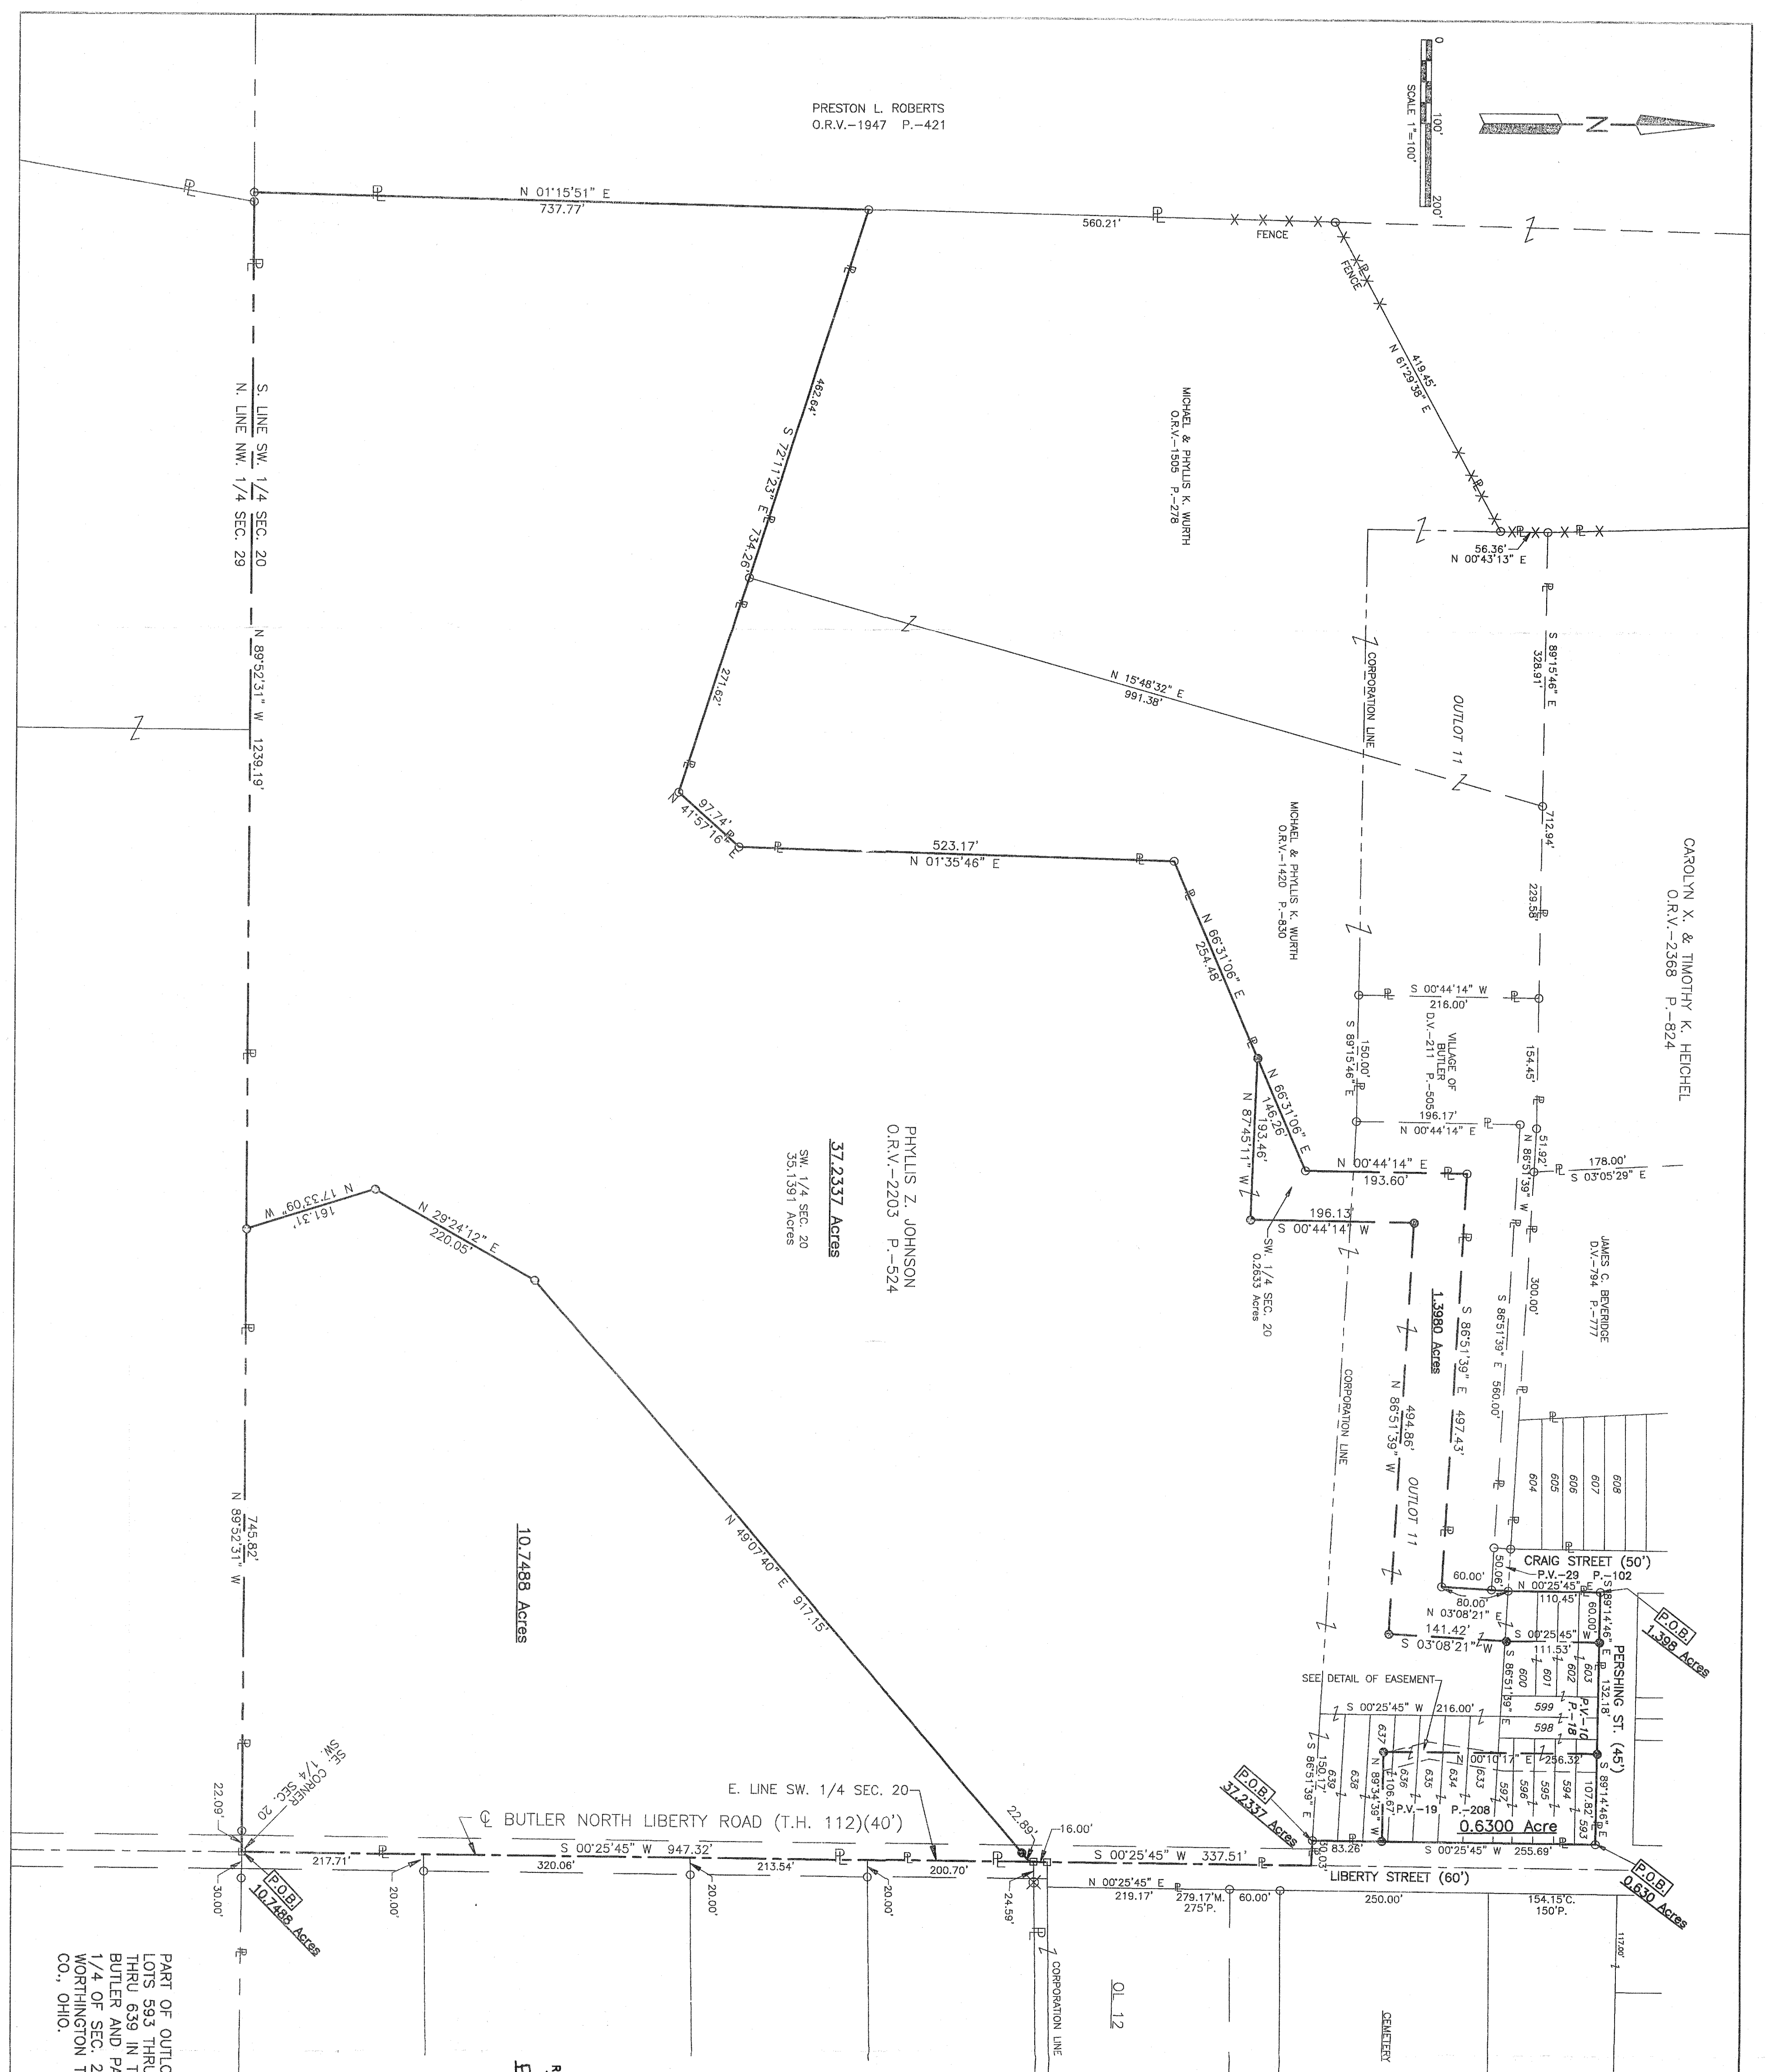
0
100'
200'
SCALE 1"=100'
N

PRESTON L. ROBERTS
O.R.V.-1947 P.-421

N 01°15'51" E
737.77'
560.21'
FENCE
FENCE
419.45'
N 61°29'38" E

MICHAEL & PHYLLIS K. WURTH
O.R.V.-1505 P.-278

S. LINE SW. 1/4 SEC. 20
N. LINE NW. 1/4 SEC. 29

462.64'
S 72°11'23" E 734.26'
56.36'
N 00°43'13" E
N 89°52'31" W 1239.19'
271.62'
N 15°48'32" E
991.38'
CORPORATION LINE
OUTLOT 11
S 89°15'46" E
328.91'
97.74'
N 41°57'16" E
523.17'
N 01°35'46" E
712.94'
229.58'

MICHAEL & PHYLLIS K. WURTH
O.R.V.-1420 P.-830

CAROLYN X. & TIMOTHY K. HEICHEL
O.R.V.-2368 P.-824

N 66°31'06" E
254.48'
S 00°44'14" W
216.00'
VILLAGE OF BUTLER
D.V.-211 P.-505
150.00'
S 89°15'46" E
154.45'
N 66°31'06" E
146.26'
193.46'
N 87°45'11" W
196.17'
N 00°44'14" E
51.92'
N 86°51'39" W
178.00'
S 03°05'29" E
N 00°44'14" E
193.60'
196.13'
S 00°44'14" W

PHYLLIS Z. JOHNSON
O.R.V.-2203 P.-524
37.2337 Acres
SW. 1/4 SEC. 20
35.1391 Acres

N 17°33'09" W
161.31'
N 29°24'12" E
220.05'
SW. 1/4 SEC. 20
0.2633 Acres
300.00'
JAMES C. BEVERIDGE
D.V.-794 P.-777
1.3980 Acres
S 86°51'39" E 497.43'
S 86°51'39" E 560.00'
CORPORATION LINE
494.86'
N 86°51'39" W
OUTLOT 11
604 605 606 607 608
N 89°52'31" W 745.82'
10.7488 Acres
N 49°07'40" E 917.15'
CRAIG STREET (50')
P.V.-29 P.-102
60.00'
50.00'
N 00°25'45" E
80.00'
110.45'
60.00'
S 89°14'46" E
N 03°08'21" E
141.42'
S 03°08'21" W
S 00°25'45" W
111.53'
P.O.B. 1.398 Acres
SEE DETAIL OF EASEMENT
S 86°51'39" E
600 601 602 603
132.18'
PERSHING ST. (45')
S 00°25'45" W 216.00'
599
598
P.V.-10 P.-18
S 86°51'39" E
150.17'
637 636 635 634 633
N 89°34'39" W
106.67'
00°10'17" E 256.32'
597 596 595 594
107.82'
S 89°14'46" E
593
P.V.-19 P.-208
0.6300 Acre
SW. 1/4 SEC. 20 CORNER
22.09'
E. LINE SW. 1/4 SEC. 20
℄ BUTLER NORTH LIBERTY ROAD (T.H. 112)(40')
22.89'
16.00'
P.O.B. 37.2337 Acres
217.71'
S 00°25'45" W 947.32'
320.06'
213.54'
200.70'
S 00°25'45" W 337.51'
83.26'
50.03'
S 00°25'45" W 255.69'
P.O.B. 0.630 Acres
30.00'
P.O.B. 10.7488 Acres
20.00'
20.00'
20.00'
24.59'
N 00°25'45" E
219.17'
279.17'M.
275'P.
60.00'
LIBERTY STREET (60')
250.00'
154.15'C.
150'P.
117.00'
CORPORATION LINE
OL 12
CEMETERY

PART OF OUTLO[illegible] LOTS 593 THRU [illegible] THRU 639 IN T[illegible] BUTLER AND PA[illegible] 1/4 OF SEC. 2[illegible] WORTHINGTON T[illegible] CO., OHIO.